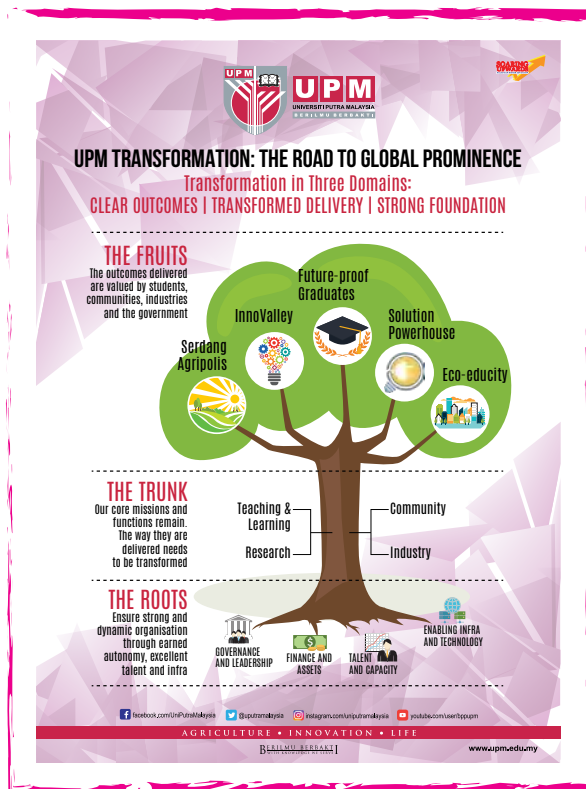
UPM
UNIVERSITI PUTRA MALAYSIA
BERILMU BERBAKTI

SOARING UPWARDS

UPM TRANSFORMATION: THE ROAD TO GLOBAL PROMINENCE

Transformation in Three Domains:
CLEAR OUTCOMES | TRANSFORMED DELIVERY | STRONG FOUNDATION

THE FRUITS
The outcomes delivered are valued by students, communities, industries and the government

Future-proof Graduates
InnoValley
Solution Powerhouse
Serdang Agripolis
Eco-educity

THE TRUNK
Our core missions and functions remain. The way they are delivered needs to be transformed

Teaching & Learning
Research
Community
Industry

THE ROOTS
Ensure strong and dynamic organisation through earned autonomy, excellent talent and infra

GOVERNANCE AND LEADERSHIP
FINANCE AND ASSETS
TALENT AND CAPACITY
ENABLING INFRA AND TECHNOLOGY

facebook.com/UniPutraMalaysia
@uputramalaysia
instagram.com/uniputramalaysia
youtube.com/user/bppupm

AGRICULTURE • INNOVATION • LIFE

BERILMU BERBAKTI

www.upm.edu.my